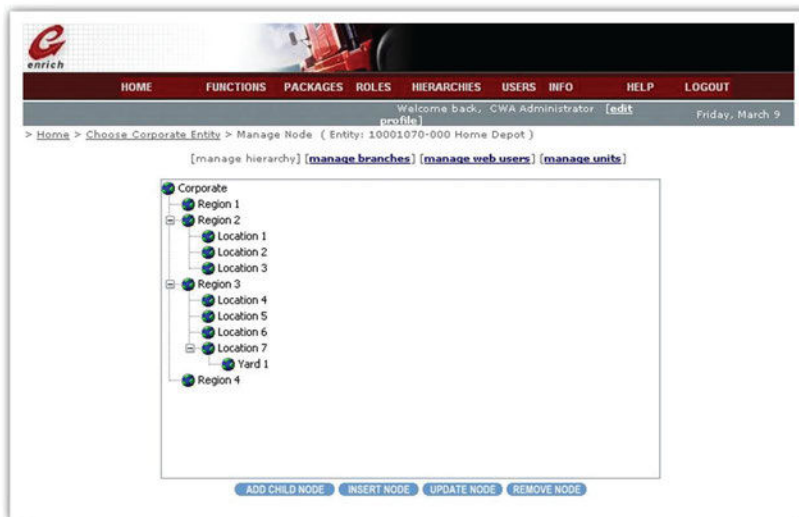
enrich

HOME FUNCTIONS PACKAGES ROLES HIERARCHIES USERS INFO HELP LOGOUT

Welcome back, CWA Administrator [edit profile]

Friday, March 9

> Home > Choose Corporate Entity > Manage Node ( Entity: 10001070-000 Home Depot )

[manage hierarchy] [manage branches] [manage web users] [manage units]

Corporate
Region 1
Region 2
Location 1
Location 2
Location 3
Region 3
Location 4
Location 5
Location 6
Location 7
Yard 1
Region 4

ADD CHILD NODE INSERT NODE UPDATE NODE REMOVE NODE